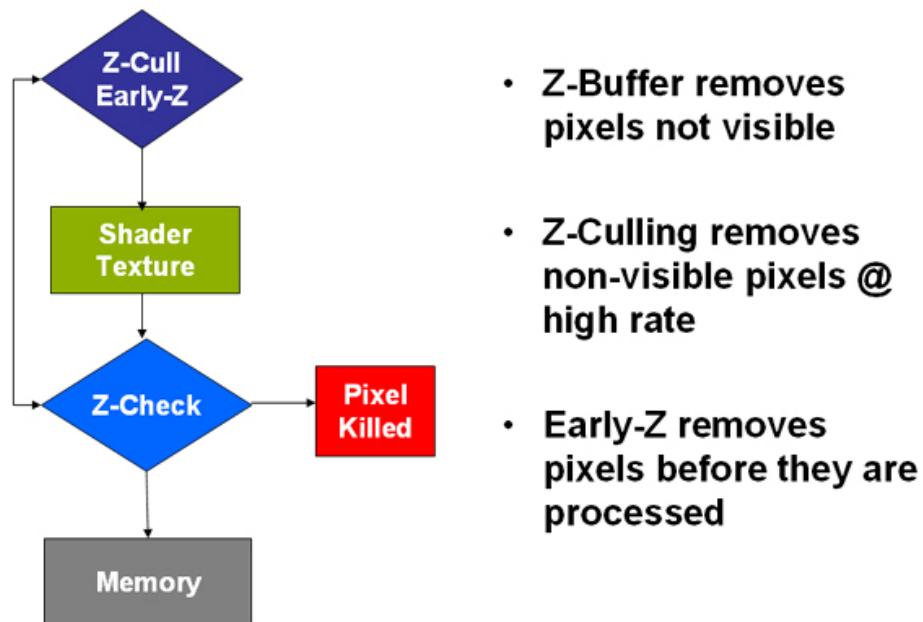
Z-Cull
Early-Z

Shader
Texture

Z-Check

Pixel
Killed

Memory

• Z-Buffer removes pixels not visible

• Z-Culling removes non-visible pixels @ high rate

• Early-Z removes pixels before they are processed